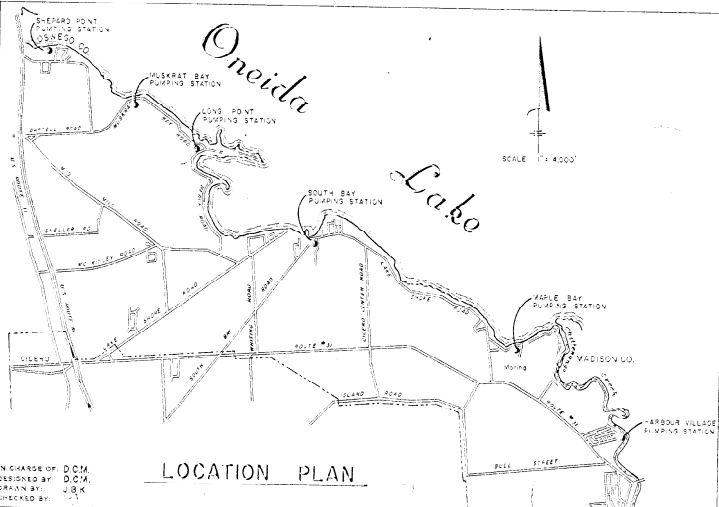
SHEPARD POINT PUMPING STATION

OSWEGO CO.

Oneida

MUSKRAT BAY PUMPING STATION

LONG POINT PUMPING STATION

Lake

SCALE 1" = 4,000'

SOUTH BAY PUMPING STATION

MAPLE BAY PUMPING STATION

MADISON CO.

Mooring

HARBOUR VILLAGE PUMPING STATION

CICERO

ROUTE 31

ISLAND ROAD

BULL STREET

MC KINLEY ROAD

SHORE ROAD

LAKE SHORE ROAD

CICERO CENTER ROAD

WHITING ROAD

SOUTH BAY ROAD

ROUTE 11

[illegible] ROAD

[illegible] RD.

IN CHARGE OF D.C.M.
DESIGNED BY D.C.M.
DRAWN BY J.G.K.
CHECKED BY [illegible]

LOCATION PLAN